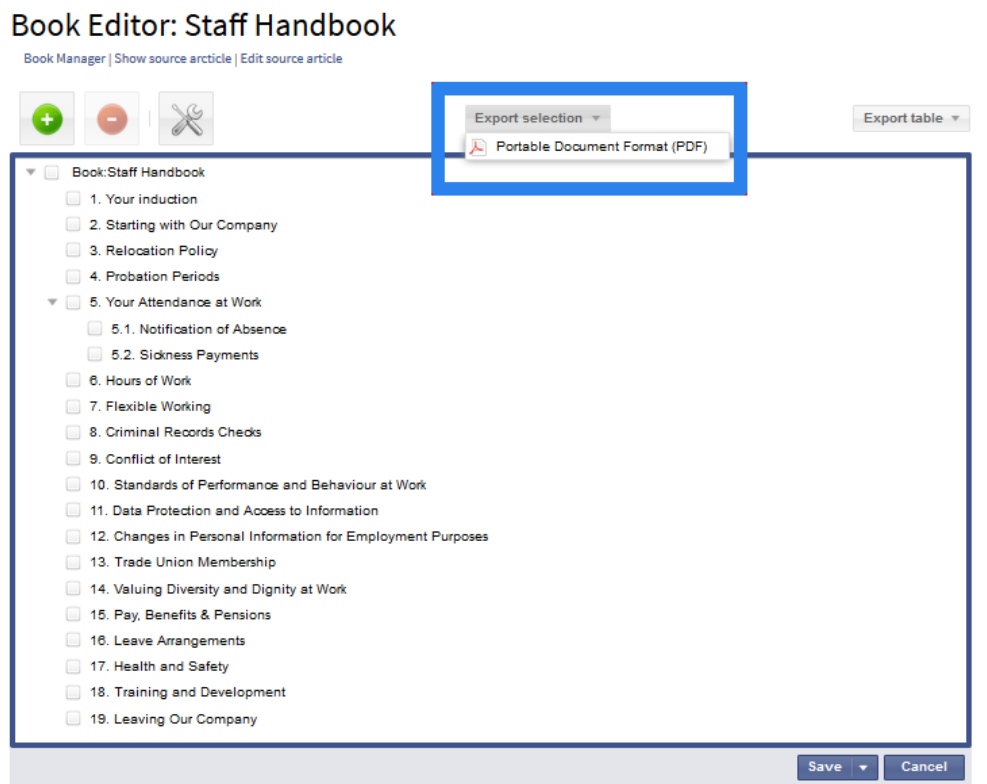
Book Editor: Staff Handbook

Book Manager | Show source arcticle | Edit source article

Export selection

Portable Document Format (PDF)

Export table

Book:Staff Handbook

1. Your induction

2. Starting with Our Company

3. Relocation Policy

4. Probation Periods

5. Your Attendance at Work

5.1. Notification of Absence

5.2. Sickness Payments

6. Hours of Work

7. Flexible Working

8. Criminal Records Checks

9. Conflict of Interest

10. Standards of Performance and Behaviour at Work

11. Data Protection and Access to Information

12. Changes in Personal Information for Employment Purposes

13. Trade Union Membership

14. Valuing Diversity and Dignity at Work

15. Pay, Benefits & Pensions

16. Leave Arrangements

17. Health and Safety

18. Training and Development

19. Leaving Our Company

Save

Cancel